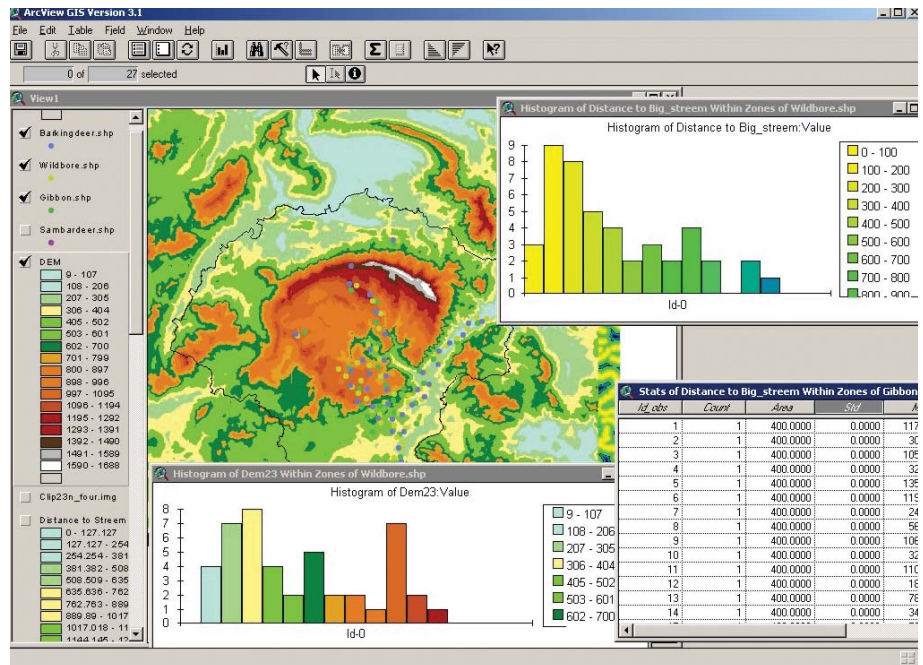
ArcView GIS Version 3.1

File Edit Table Field Window Help

0 of 27 selected

View1

Barkingdeer.shp

Wildbore.shp

Gibbon.shp

Sambardeer.shp

DEM
9 - 107
108 - 206
207 - 305
306 - 404
405 - 502
503 - 601
602 - 700
701 - 799
800 - 897
898 - 996
997 - 1095
1096 - 1194
1195 - 1292
1293 - 1391
1392 - 1490
1491 - 1589
1590 - 1688

Clip23n_four.img

Distance to Streem
0 - 127.127
127.127 - 254
254.254 - 381
381.382 - 508
508.509 - 635
635.636 - 762
762.763 - 889
889.89 - 1017
1017.018 - 11
1144.145 - 12

Histogram of Distance to Big_streem Within Zones of Wildbore.shp

Histogram of Distance to Big_streem:Value

9
8
7
6
5
4
3
2
1
0

Id-0

0 - 100
100 - 200
200 - 300
300 - 400
400 - 500
500 - 600
600 - 700
700 - 800
800 - 900

Stats of Distance to Big_streem Within Zones of Gibbon

| Id_obs | Count | Area | Std | M |
|---|---|---|---|---|
| 1 | 1 | 400.0000 | 0.0000 | 117 |
| 2 | 1 | 400.0000 | 0.0000 | 30 |
| 3 | 1 | 400.0000 | 0.0000 | 105 |
| 4 | 1 | 400.0000 | 0.0000 | 32 |
| 5 | 1 | 400.0000 | 0.0000 | 135 |
| 6 | 1 | 400.0000 | 0.0000 | 119 |
| 7 | 1 | 400.0000 | 0.0000 | 24 |
| 8 | 1 | 400.0000 | 0.0000 | 56 |
| 9 | 1 | 400.0000 | 0.0000 | 106 |
| 10 | 1 | 400.0000 | 0.0000 | 32 |
| 11 | 1 | 400.0000 | 0.0000 | 110 |
| 12 | 1 | 400.0000 | 0.0000 | 18 |
| 13 | 1 | 400.0000 | 0.0000 | 78 |
| 14 | 1 | 400.0000 | 0.0000 | 34 |

Histogram of Dem23 Within Zones of Wildbore.shp

Histogram of Dem23:Value

8
7
6
5
4
3
2
1
0

Id-0

9 - 107
108 - 206
207 - 305
306 - 404
405 - 502
503 - 601
602 - 700